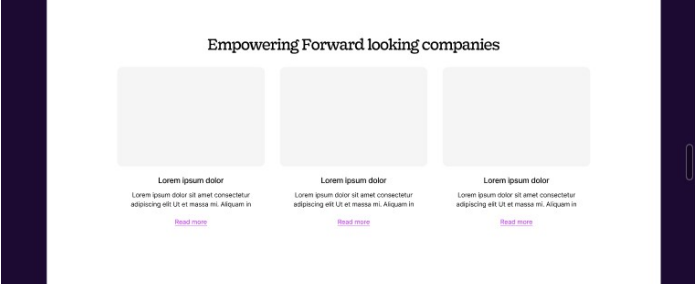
Empowering Forward looking companies

Lorem ipsum dolor

Lorem ipsum dolor sit amet consectetur adipiscing elit Ut et massa mi. Aliquam in

Read more

Lorem ipsum dolor

Lorem ipsum dolor sit amet consectetur adipiscing elit Ut et massa mi. Aliquam in

Read more

Lorem ipsum dolor

Lorem ipsum dolor sit amet consectetur adipiscing elit Ut et massa mi. Aliquam in

Read more